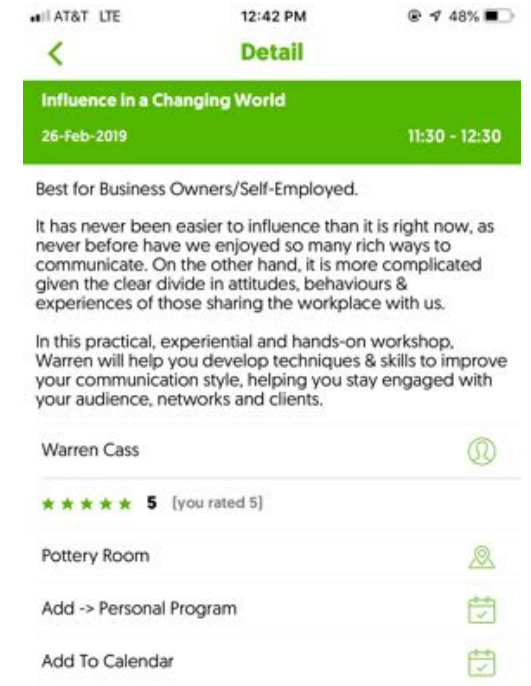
AT&T LTE 12:42 PM 48%

<

Detail

Influence in a Changing World

26-Feb-2019 11:30 - 12:30

Best for Business Owners/Self-Employed.

It has never been easier to influence than it is right now, as never before have we enjoyed so many rich ways to communicate. On the other hand, it is more complicated given the clear divide in attitudes, behaviours & experiences of those sharing the workplace with us.

In this practical, experiential and hands-on workshop, Warren will help you develop techniques & skills to improve your communication style, helping you stay engaged with your audience, networks and clients.

Warren Cass

★★★★★ 5 (you rated 5)

Pottery Room

Add -> Personal Program

Add To Calendar